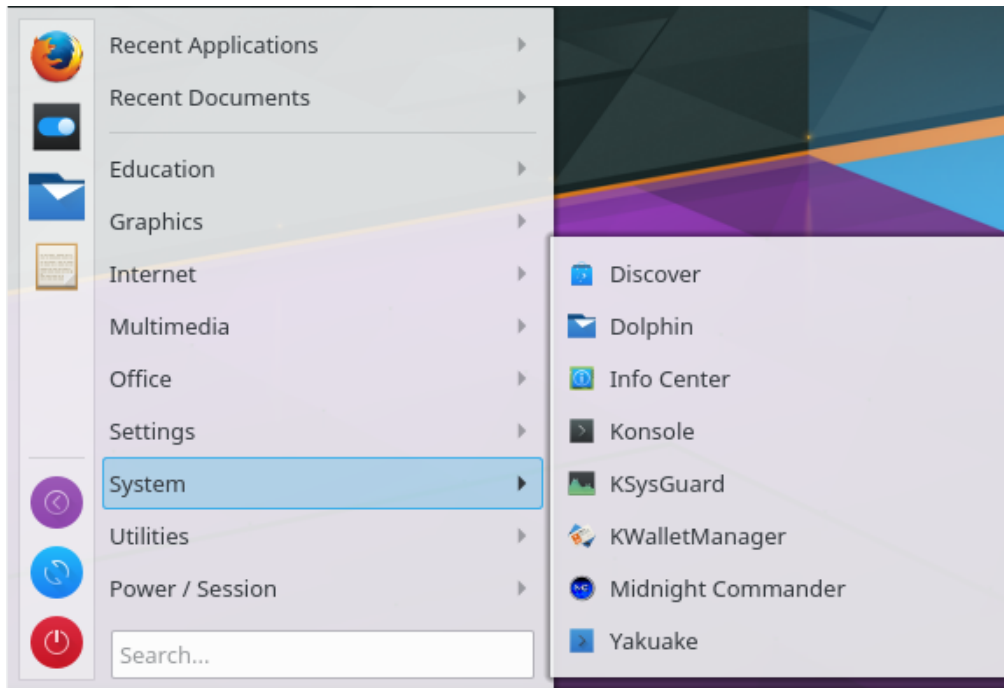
Recent Applications
Recent Documents
Education
Graphics
Internet
Multimedia
Office
Settings
System
Utilities
Power / Session
Search...

Discover
Dolphin
Info Center
Konsole
KSysGuard
KWalletManager
Midnight Commander
Yakuake